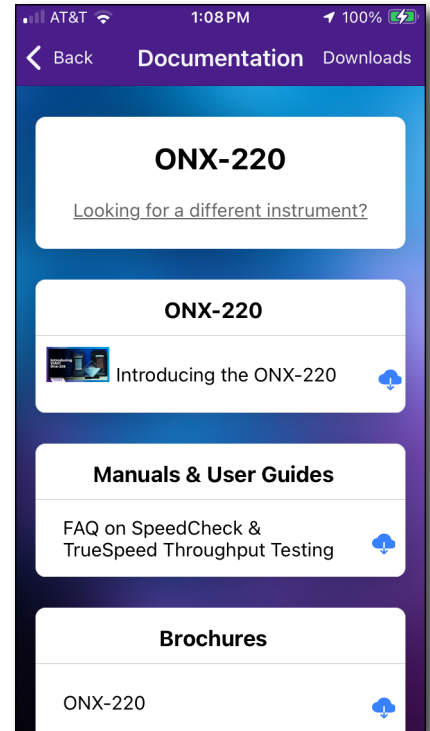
AT&T 1:08 PM 100%

Back Documentation Downloads

ONX-220

Looking for a different instrument?

ONX-220

Introducing the ONX-220

Manuals & User Guides

FAQ on SpeedCheck & TrueSpeed Throughput Testing

Brochures

ONX-220